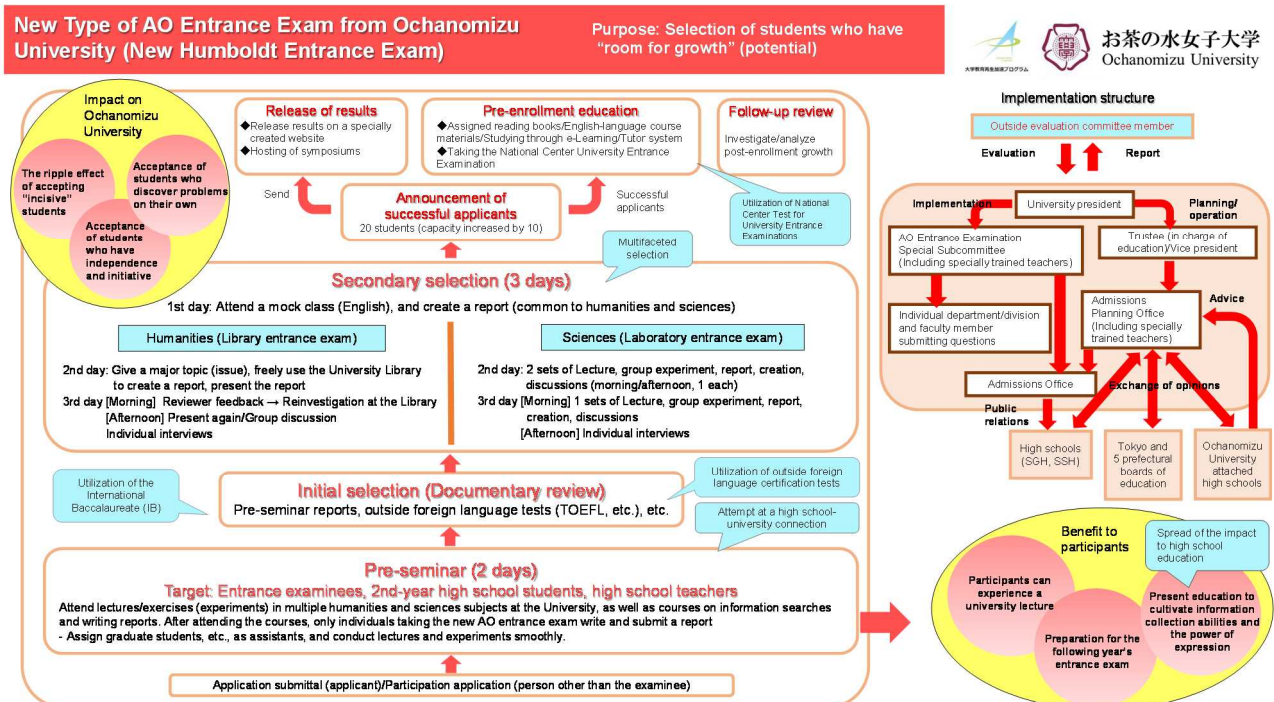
New Type of AO Entrance Exam from Ochanomizu University (New Humboldt Entrance Exam)

Purpose: Selection of students who have "room for growth" (potential)

大学教育再生加速プログラム

お茶の水女子大学
Ochanomizu University

Impact on Ochanomizu University

The ripple effect of accepting "incisive" students

Acceptance of students who discover problems on their own

Acceptance of students who have independence and initiative

Release of results
◆Release results on a specially created website
◆Hosting of symposiums

Pre-enrollment education
◆Assigned reading books/English-language course materials/Studying through e-Learning/Tutor system
◆Taking the National Center University Entrance Examination

Follow-up review
Investigate/analyze post-enrollment growth

Send

Announcement of successful applicants
20 students (capacity increased by 10)

Successful applicants

Utilization of National Center Test for University Entrance Examinations

Multifaceted selection

Secondary selection (3 days)

1st day: Attend a mock class (English), and create a report (common to humanities and sciences)

Humanities (Library entrance exam)

2nd day: Give a major topic (issue), freely use the University Library to create a report, present the report
3rd day [Morning] Reviewer feedback → Reinvestigation at the Library
[Afternoon] Present again/Group discussion
Individual interviews

Sciences (Laboratory entrance exam)

2nd day: 2 sets of Lecture, group experiment, report, creation, discussions (morning/afternoon, 1 each)
3rd day [Morning] 1 sets of Lecture, group experiment, report, creation, discussions
[Afternoon] Individual interviews

Utilization of the International Baccalaureate (IB)

Initial selection (Documentary review)
Pre-seminar reports, outside foreign language tests (TOEFL, etc.), etc.

Utilization of outside foreign language certification tests

Attempt at a high school-university connection

Pre-seminar (2 days)
Target: Entrance examinees, 2nd-year high school students, high school teachers
Attend lectures/exercises (experiments) in multiple humanities and sciences subjects at the University, as well as courses on information searches and writing reports. After attending the courses, only individuals taking the new AO entrance exam write and submit a report
- Assign graduate students, etc., as assistants, and conduct lectures and experiments smoothly.

Application submittal (applicant)/Participation application (person other than the examinee)

Implementation structure

Outside evaluation committee member

Evaluation

Report

Implementation

University president

Planning/operation

AO Entrance Examination Special Subcommittee (Including specially trained teachers)

Trustee (in charge of education)/Vice president

Individual department/division and faculty member submitting questions

Admissions Planning Office (Including specially trained teachers)

Advice

Admissions Office

Exchange of opinions

Public relations

High schools (SGH, SSH)

Tokyo and 5 prefectural boards of education

Ochanomizu University attached high schools

Benefit to participants

Spread of the impact to high school education

Participants can experience a university lecture

Preparation for the following year's entrance exam

Present education to cultivate information collection abilities and the power of expression